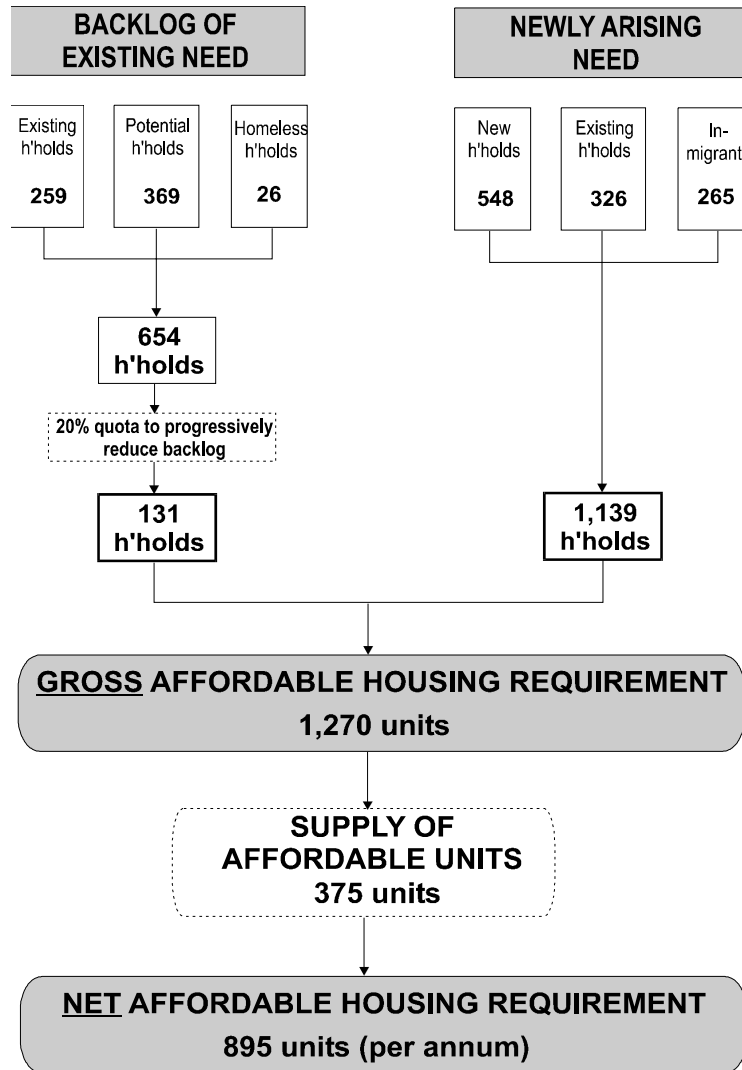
BACKLOG OF EXISTING NEED

NEWLY ARISING NEED

Existing h'holds
259

Potential h'holds
369

Homeless h'holds
26

New h'holds
548

Existing h'holds
326

In-migrant
265

654 h'holds

20% quota to progressively reduce backlog

131 h'holds

1,139 h'holds

GROSS AFFORDABLE HOUSING REQUIREMENT
1,270 units

SUPPLY OF AFFORDABLE UNITS
375 units

NET AFFORDABLE HOUSING REQUIREMENT
895 units (per annum)